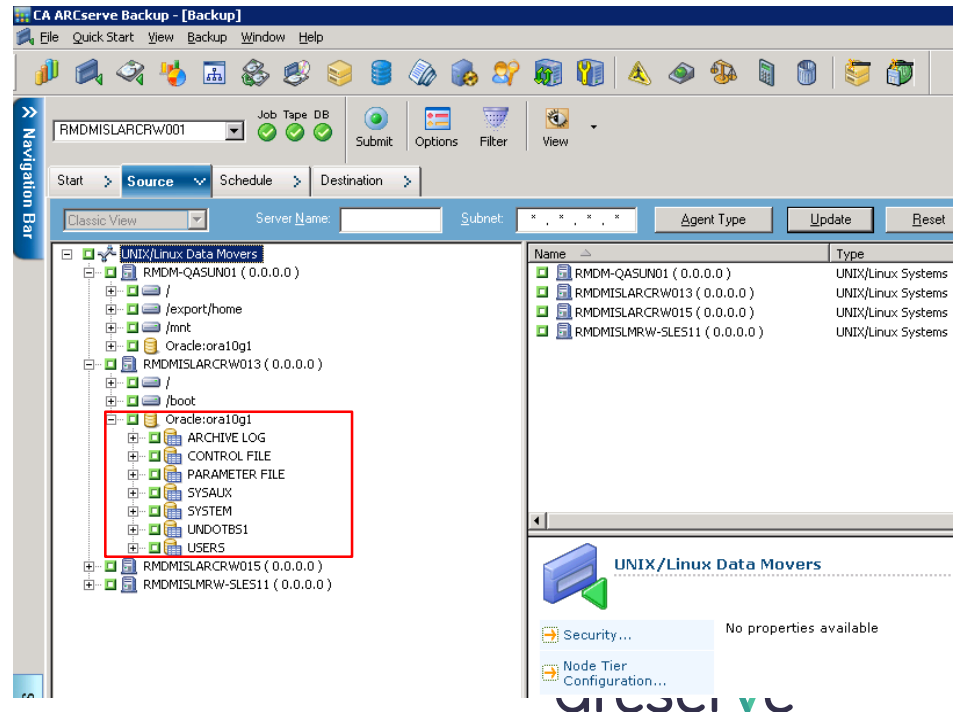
CA ARCserve Backup - [Backup]

File Quick Start View Backup Window Help

Navigation Bar

RMDMISLARCRW001

Job Tape DB

Submit Options Filter View

Start Source Schedule Destination

Classic View Server Name: Subnet: * . * . * . * Agent Type Update Reset

UNIX/Linux Data Movers
RMDM-QASUN01 ( 0.0.0.0 )
/
/export/home
/mnt
Oracle:ora10g1
RMDMISLARCRW013 ( 0.0.0.0 )
/
/boot
Oracle:ora10g1
ARCHIVE LOG
CONTROL FILE
PARAMETER FILE
SYSAUX
SYSTEM
UNDOTBS1
USERS
RMDMISLARCRW015 ( 0.0.0.0 )
RMDMISLMRW-SLES11 ( 0.0.0.0 )

| Name | Type |
|---|---|
| RMDM-QASUN01 ( 0.0.0.0 ) | UNIX/Linux Systems |
| RMDMISLARCRW013 ( 0.0.0.0 ) | UNIX/Linux Systems |
| RMDMISLARCRW015 ( 0.0.0.0 ) | UNIX/Linux Systems |
| RMDMISLMRW-SLES11 ( 0.0.0.0 ) | UNIX/Linux Systems |

UNIX/Linux Data Movers

Security...

Node Tier Configuration...

No properties available

arcserve